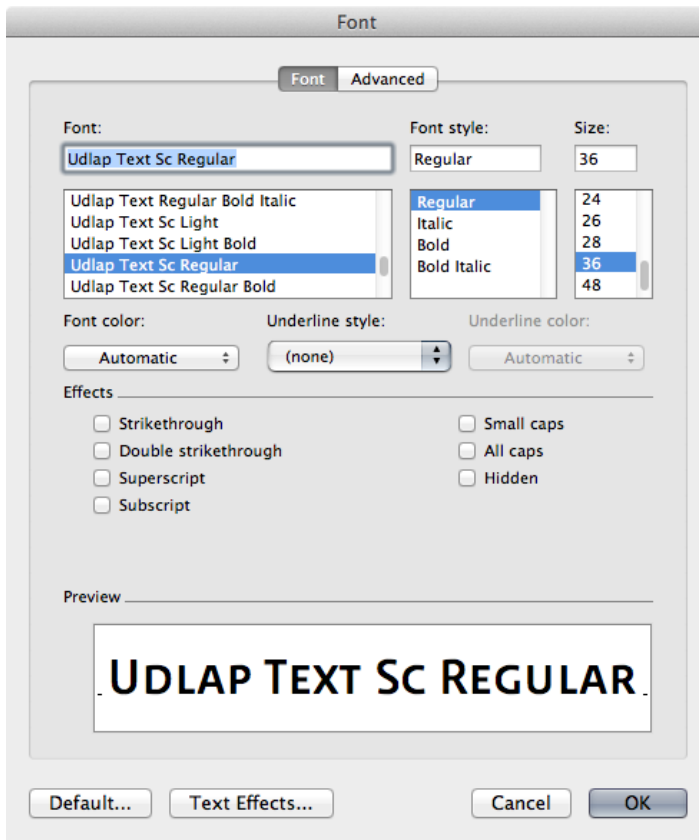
Font

Font | Advanced

Font:
Udlap Text Sc Regular

Font style:
Regular

Size:
36

Udlap Text Regular Bold Italic
Udlap Text Sc Light
Udlap Text Sc Light Bold
Udlap Text Sc Regular
Udlap Text Sc Regular Bold

Regular
Italic
Bold
Bold Italic

24
26
28
36
48

Font color:
Automatic

Underline style:
(none)

Underline color:
Automatic

Effects

Strikethrough
Double strikethrough
Superscript
Subscript

Small caps
All caps
Hidden

Preview

UDLAP TEXT SC REGULAR

Default...
Text Effects...
Cancel
OK